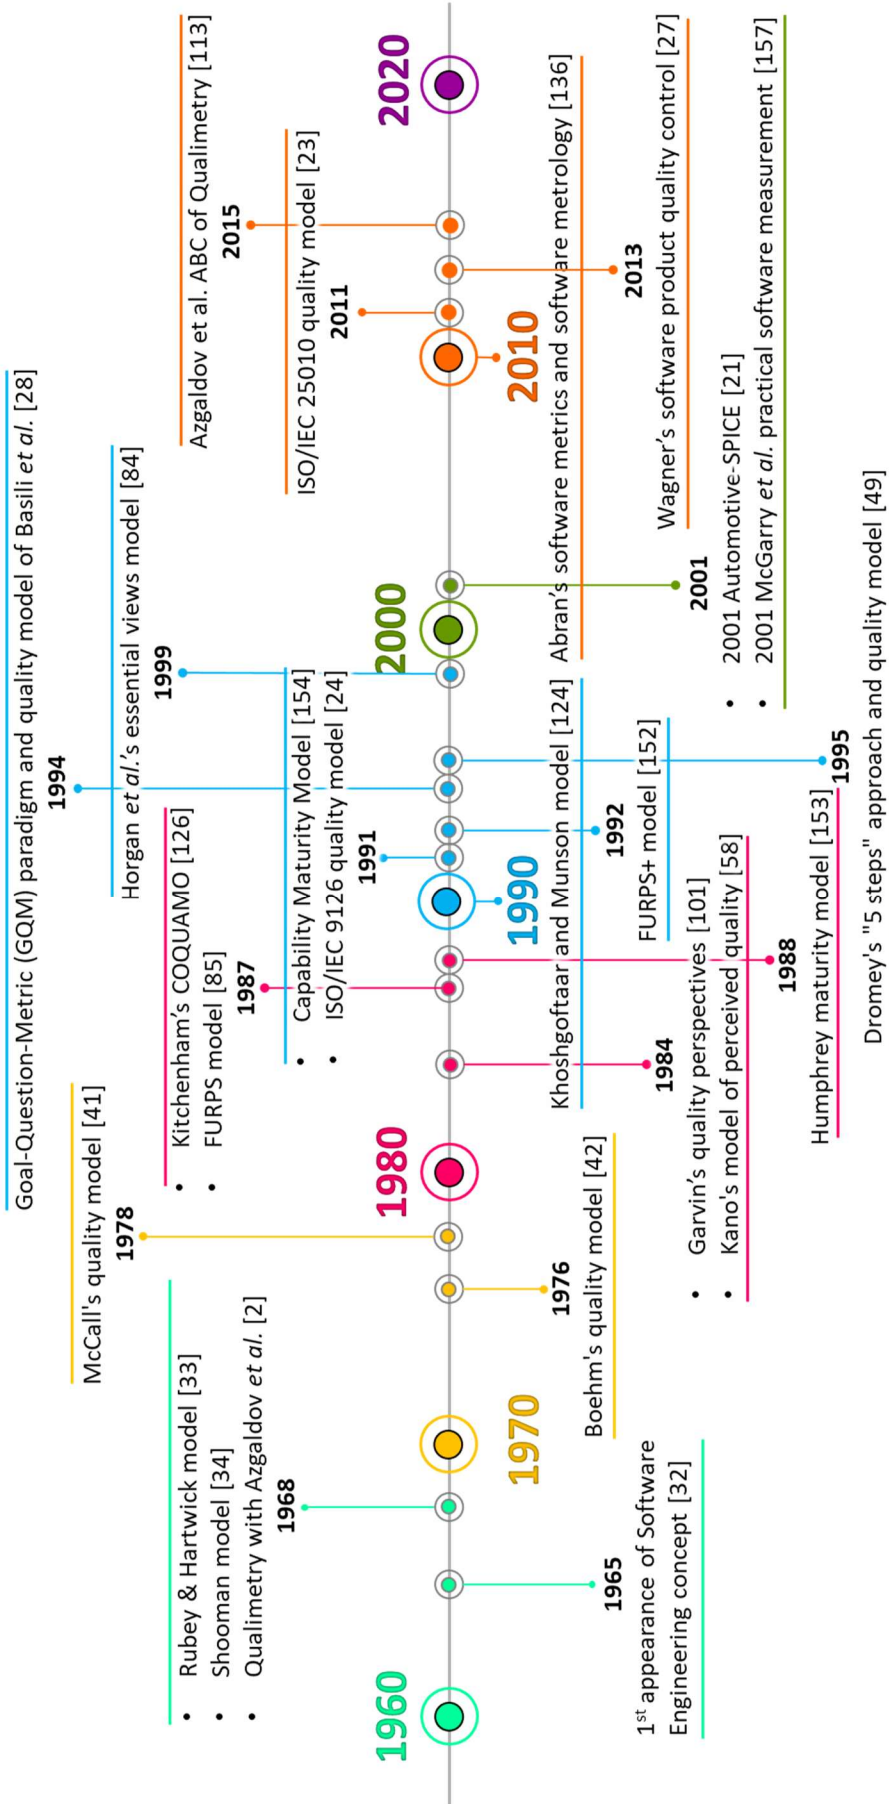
1960

1965

1st appearance of Software Engineering concept [32]

1968

- Rubey & Hartwick model [33]
- Shooman model [34]
- Qualimetry with Azgaldov et al. [2]

1970

1976

Boehm's quality model [42]

1978

McCall's quality model [41]

1980

1984

Khoshgoftaar and Munson model [124]

1987

- Kitchenham's COQUAMO [126]
- FURPS model [85]

1988

- Garvin's quality perspectives [101]
- Kano's model of perceived quality [58]

1990

1991

- Capability Maturity Model [154]
- ISO/IEC 9126 quality model [24]

1992

FURPS+ model [152]

1994

Goal-Question-Metric (GQM) paradigm and quality model of Basili et al. [28]

1995

Humphrey maturity model [153]

Dromey's "5 steps" approach and quality model [49]

1999

Horgan et al.'s essential views model [84]

2000

2001

- 2001 Automotive-SPICE [21]
- 2001 McGarry et al. practical software measurement [157]

2010

Abran's software metrics and software metrology [136]

2011

ISO/IEC 25010 quality model [23]

2013

Wagner's software product quality control [27]

2015

Azgaldov et al. ABC of Qualimetry [113]

2020